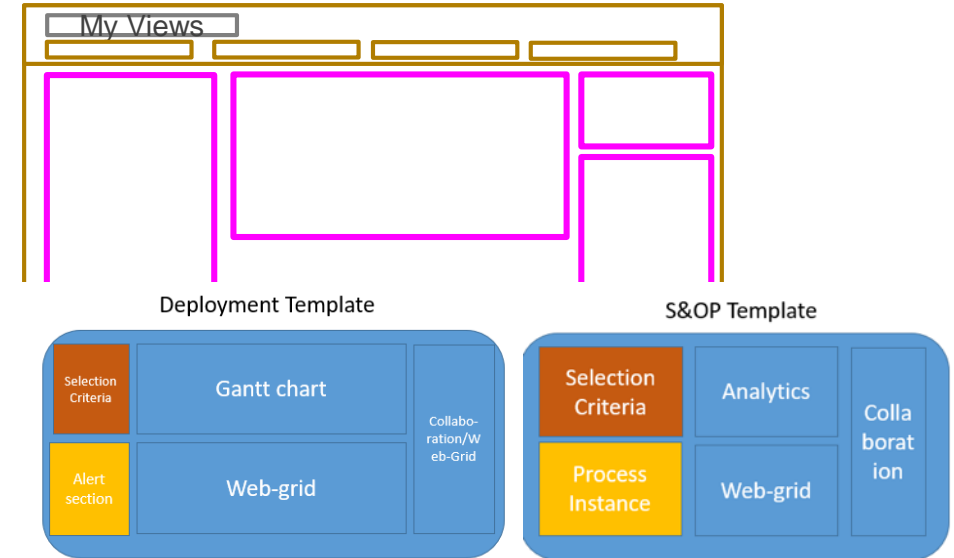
My Views

Deployment Template

Selection Criteria

Gantt chart

Collabo-ration/Web-Grid

Alert section

Web-grid

S&OP Template

Selection Criteria

Analytics

Colla borat ion

Process Instance

Web-grid